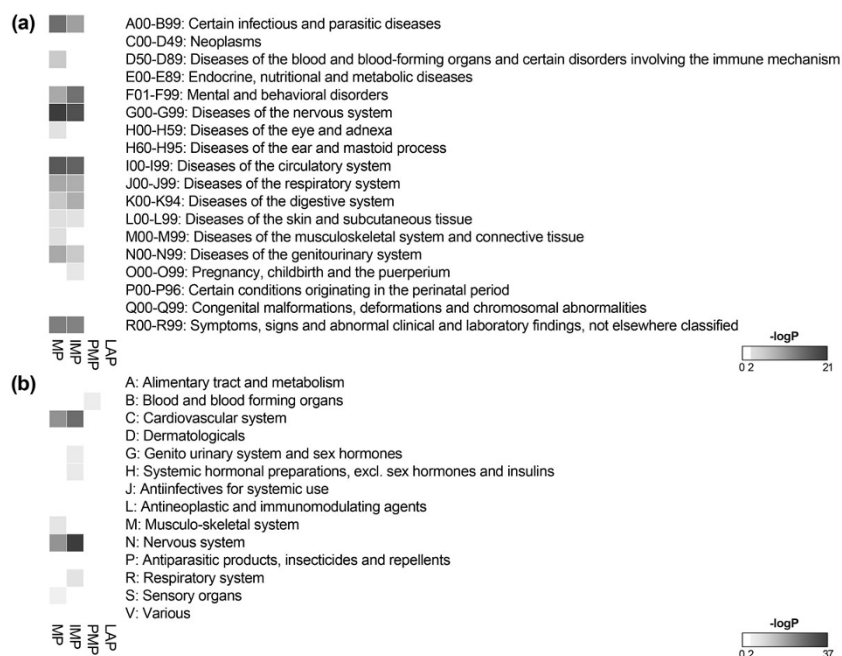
(a)

A00-B99: Certain infectious and parasitic diseases
C00-D49: Neoplasms
D50-D89: Diseases of the blood and blood-forming organs and certain disorders involving the immune mechanism
E00-E89: Endocrine, nutritional and metabolic diseases
F01-F99: Mental and behavioral disorders
G00-G99: Diseases of the nervous system
H00-H59: Diseases of the eye and adnexa
H60-H95: Diseases of the ear and mastoid process
I00-I99: Diseases of the circulatory system
J00-J99: Diseases of the respiratory system
K00-K94: Diseases of the digestive system
L00-L99: Diseases of the skin and subcutaneous tissue
M00-M99: Diseases of the musculoskeletal system and connective tissue
N00-N99: Diseases of the genitourinary system
O00-O99: Pregnancy, childbirth and the puerperium
P00-P96: Certain conditions originating in the perinatal period
Q00-Q99: Congenital malformations, deformations and chromosomal abnormalities
R00-R99: Symptoms, signs and abnormal clinical and laboratory findings, not elsewhere classified

MP IMP PMP LAP

-logP
0 2 21

(b)

A: Alimentary tract and metabolism
B: Blood and blood forming organs
C: Cardiovascular system
D: Dermatologicals
G: Genito urinary system and sex hormones
H: Systemic hormonal preparations, excl. sex hormones and insulins
J: Antiinfectives for systemic use
L: Antineoplastic and immunomodulating agents
M: Musculo-skeletal system
N: Nervous system
P: Antiparasitic products, insecticides and repellents
R: Respiratory system
S: Sensory organs
V: Various

MP IMP PMP LAP

-logP
0 2 37